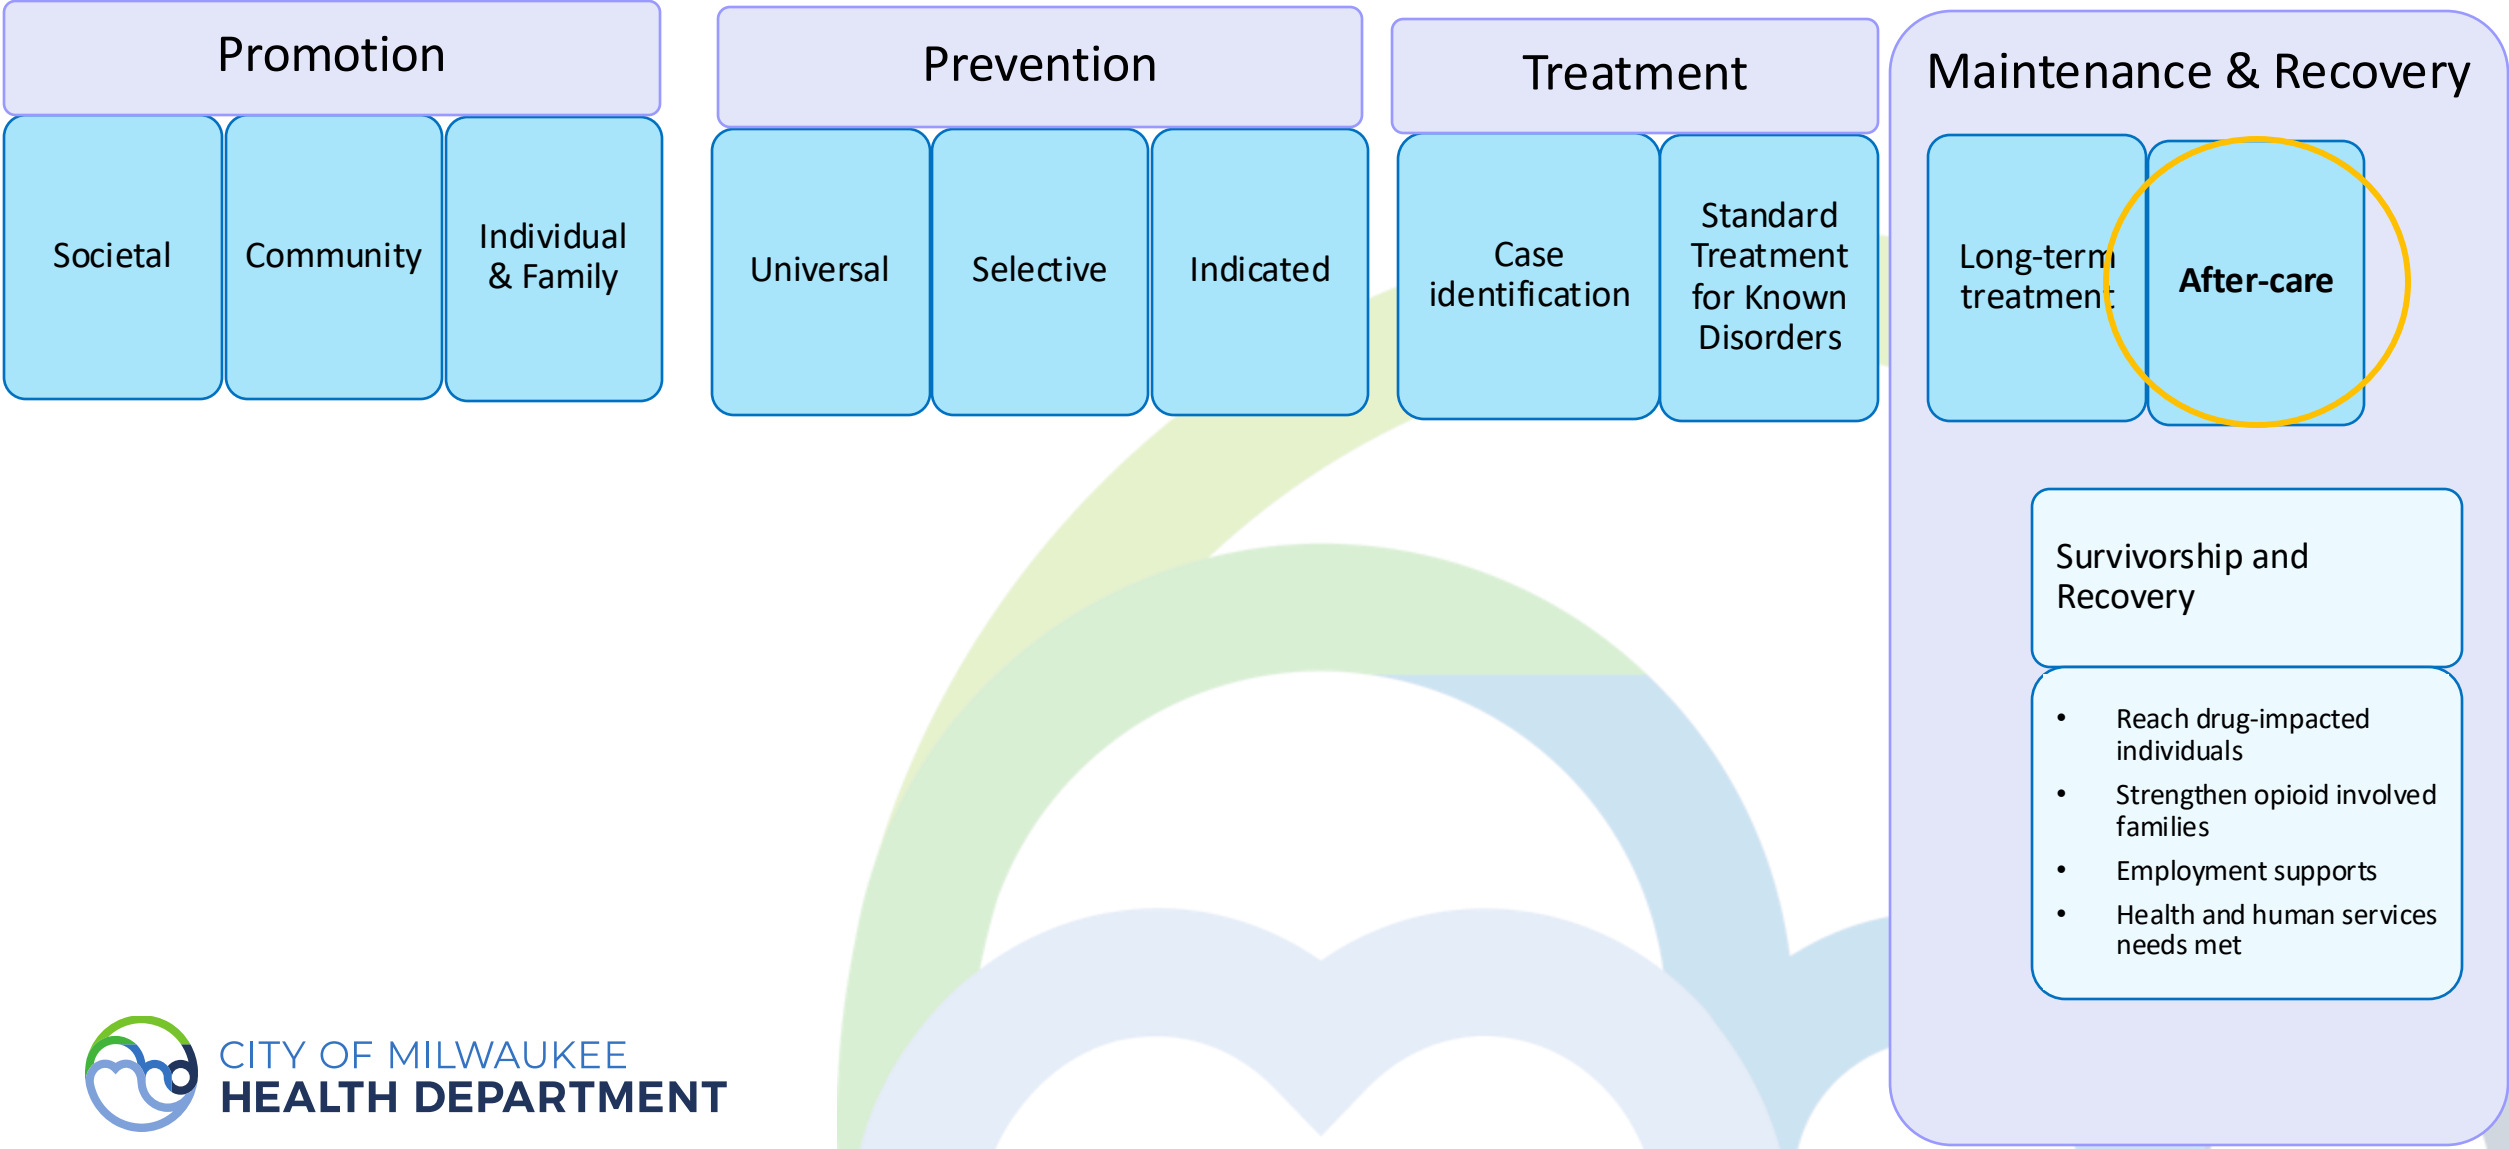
Promotion

Societal

Community

Individual & Family

Prevention

Universal

Selective

Indicated

Treatment

Case identification

Standard Treatment for Known Disorders

Maintenance & Recovery

Long-term treatment

After-care

Survivorship and Recovery

- Reach drug-impacted individuals
- Strengthen opioid involved families
- Employment supports
- Health and human services needs met

CITY OF MILWAUKEE
HEALTH DEPARTMENT